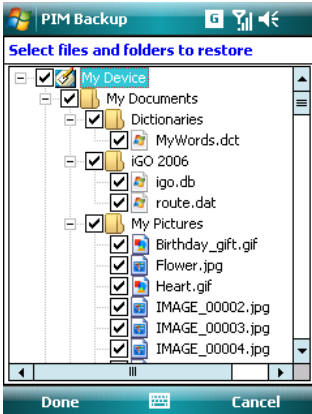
PIM Backup
G
Select files and folders to restore
My Device
My Documents
Dictionaries
MyWords.dct
iGO 2006
igo.db
route.dat
My Pictures
Birthday_gift.gif
Flower.jpg
Heart.gif
IMAGE_00002.jpg
IMAGE_00003.jpg
IMAGE_00004.jpg
Done
Cancel